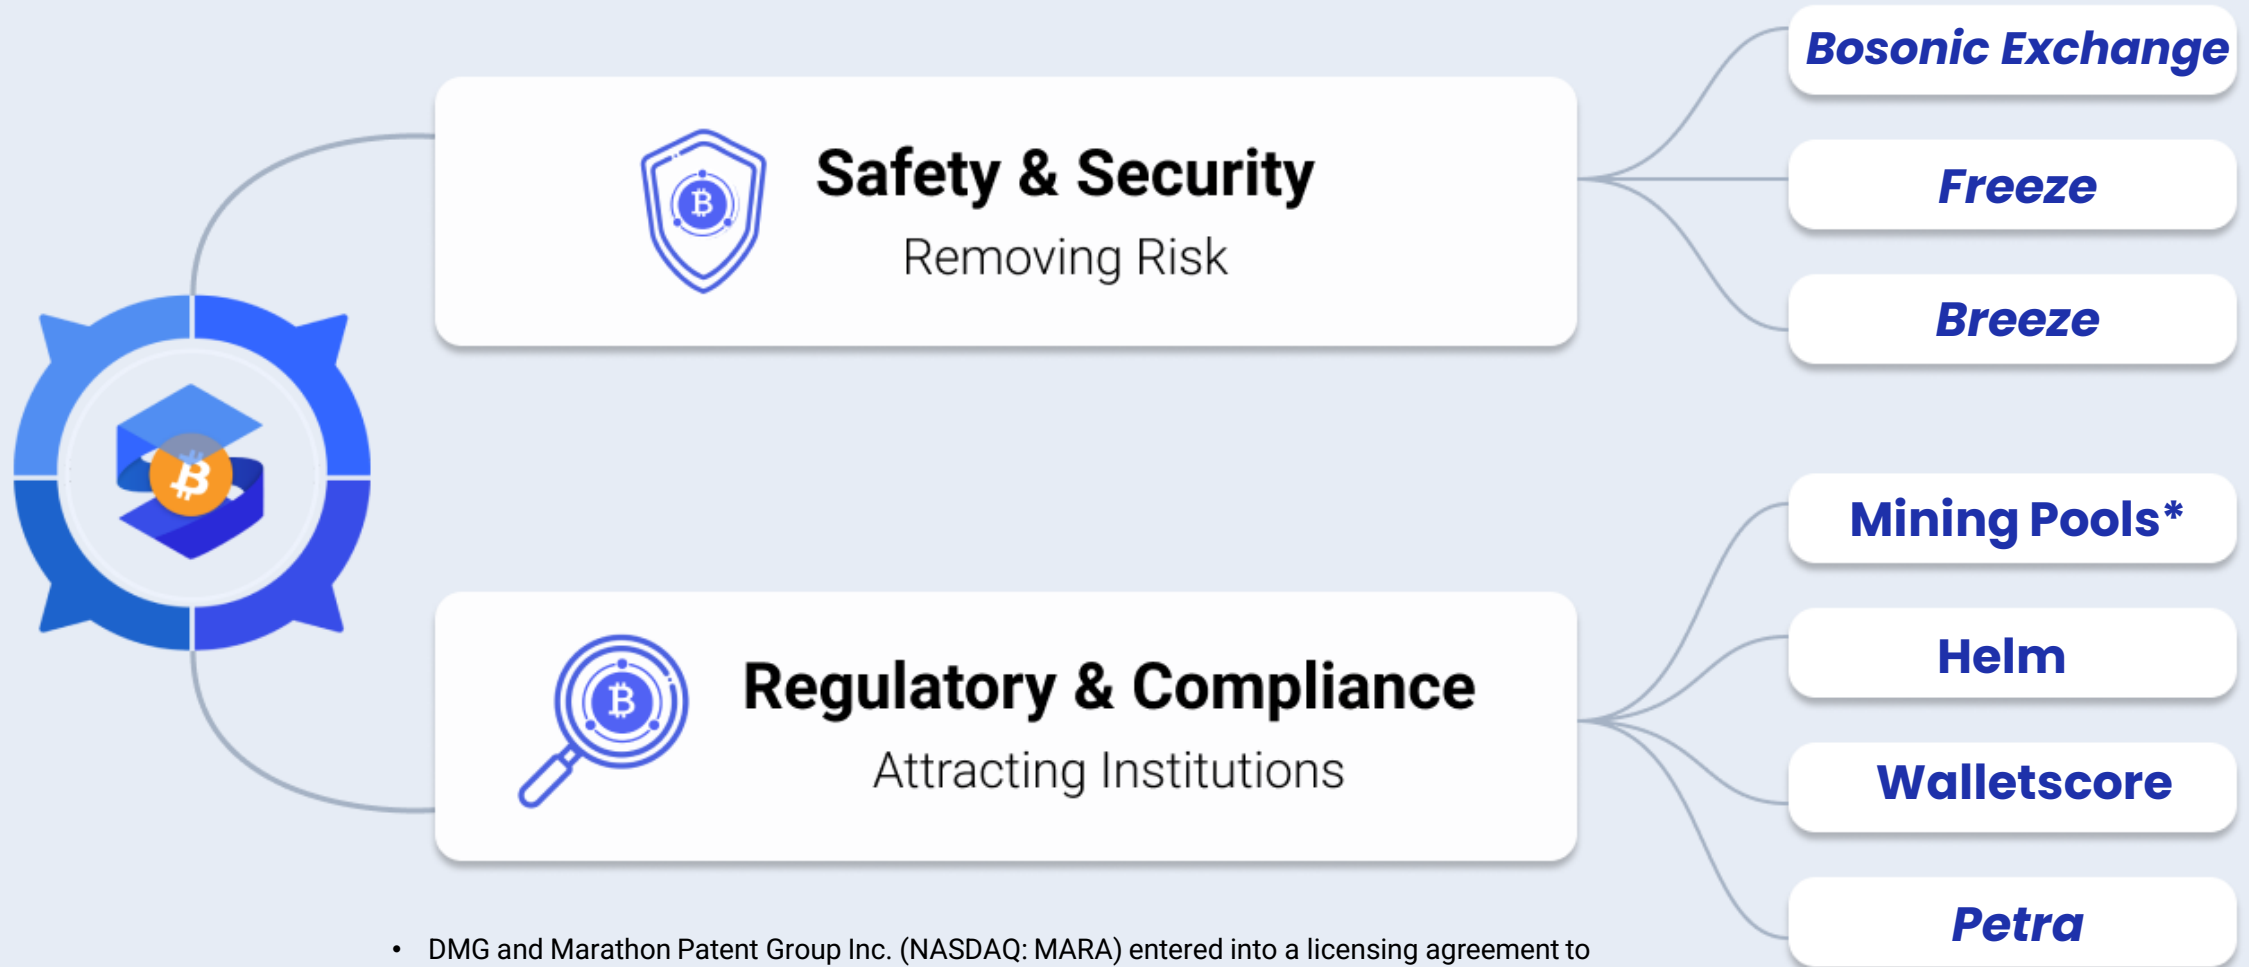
Safety & Security
Removing Risk

Bosonic Exchange

Freeze

Breeze

Regulatory & Compliance
Attracting Institutions

Mining Pools*

Helm

Walletscore

Petra

• DMG and Marathon Patent Group Inc. (NASDAQ: MARA) entered into a licensing agreement to